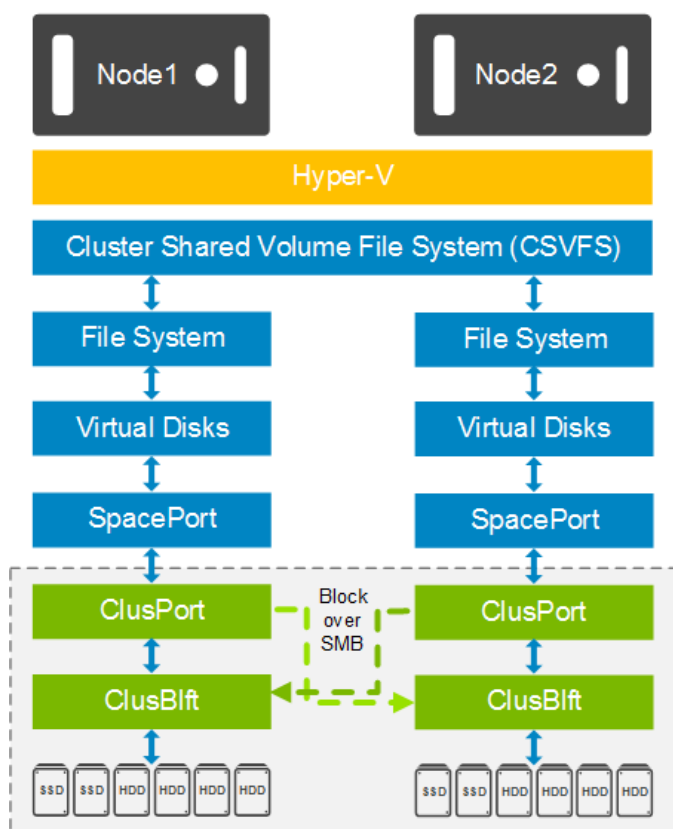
Node1

Node2

Hyper-V

Cluster Shared Volume File System (CSVFS)

File System

File System

Virtual Disks

Virtual Disks

SpacePort

SpacePort

ClusPort

Block over SMB

ClusPort

ClusBlft

ClusBlft

SSD SSD HDD HDD HDD HDD

SSD SSD HDD HDD HDD HDD